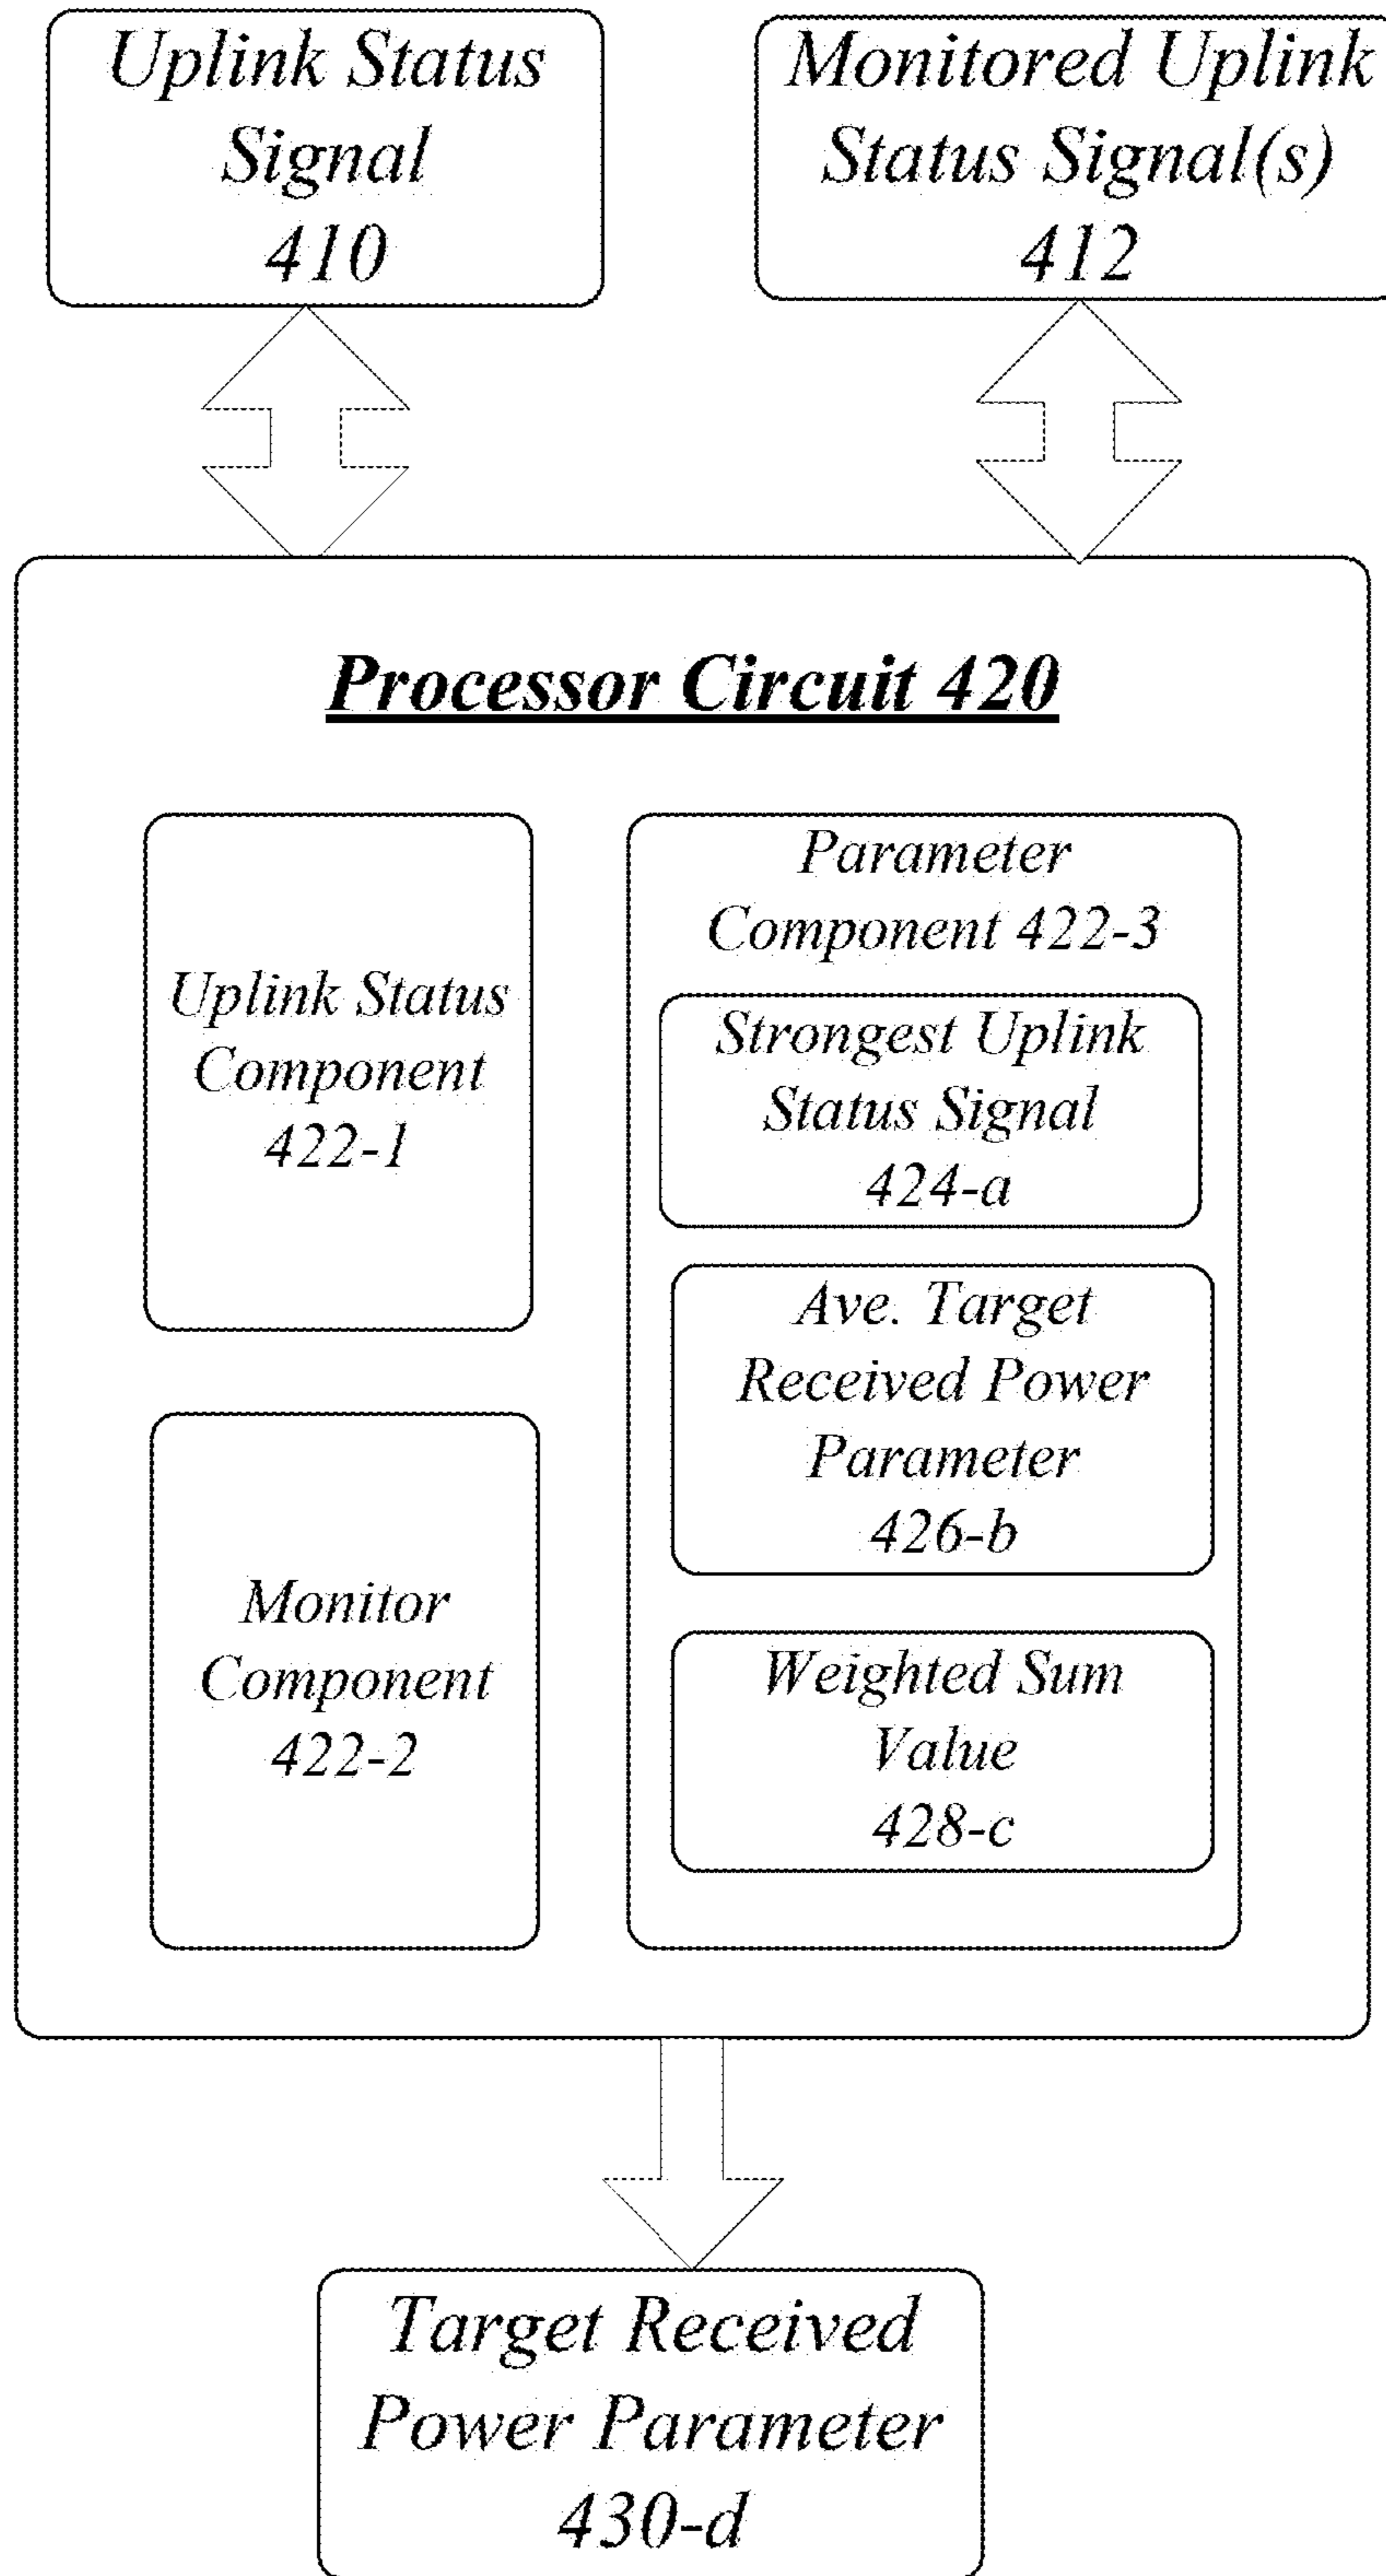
Uplink Status Signal 410

Monitored Uplink Status Signal(s) 412

Processor Circuit 420

Uplink Status Component 422-1

Monitor Component 422-2

Parameter Component 422-3

Strongest Uplink Status Signal 424-a

Ave. Target Received Power Parameter 426-b

Weighted Sum Value 428-c

Target Received Power Parameter 430-d